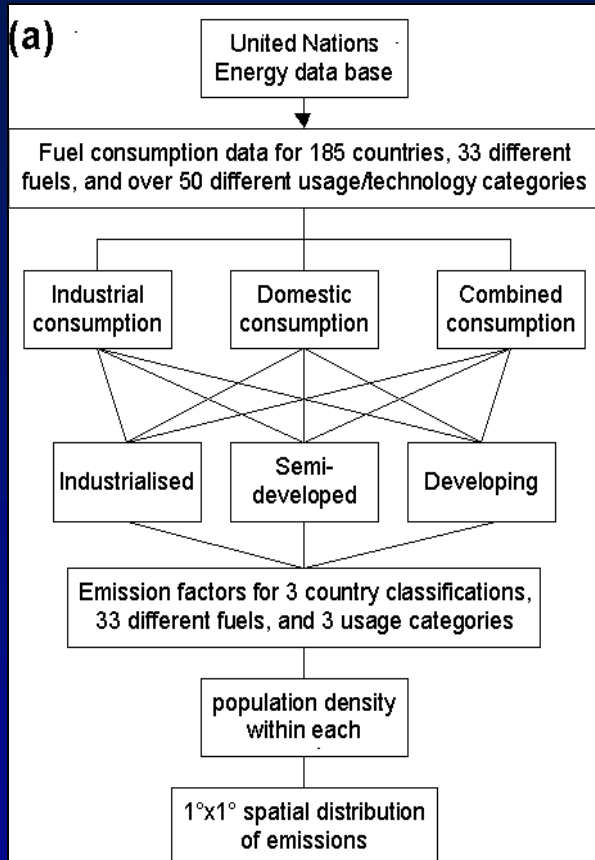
(a)

United Nations Energy data base

Fuel consumption data for 185 countries, 33 different fuels, and over 50 different usage/technology categories

Industrial consumption

Domestic consumption

Combined consumption

Industrialised

Semi-developed

Developing

Emission factors for 3 country classifications, 33 different fuels, and 3 usage categories

population density within each

1°x1° spatial distribution of emissions